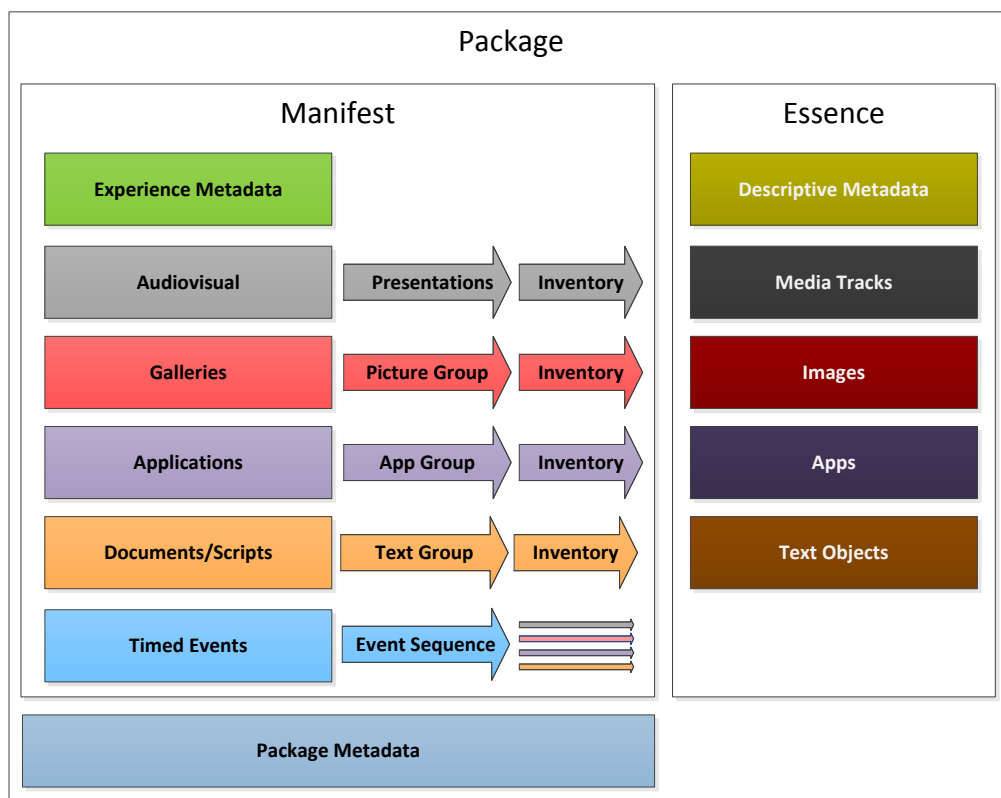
Package

Manifest

Experience Metadata

Audiovisual

Presentations

Inventory

Galleries

Picture Group

Inventory

Applications

App Group

Inventory

Documents/Scripts

Text Group

Inventory

Timed Events

Event Sequence

Essence

Descriptive Metadata

Media Tracks

Images

Apps

Text Objects

Package Metadata